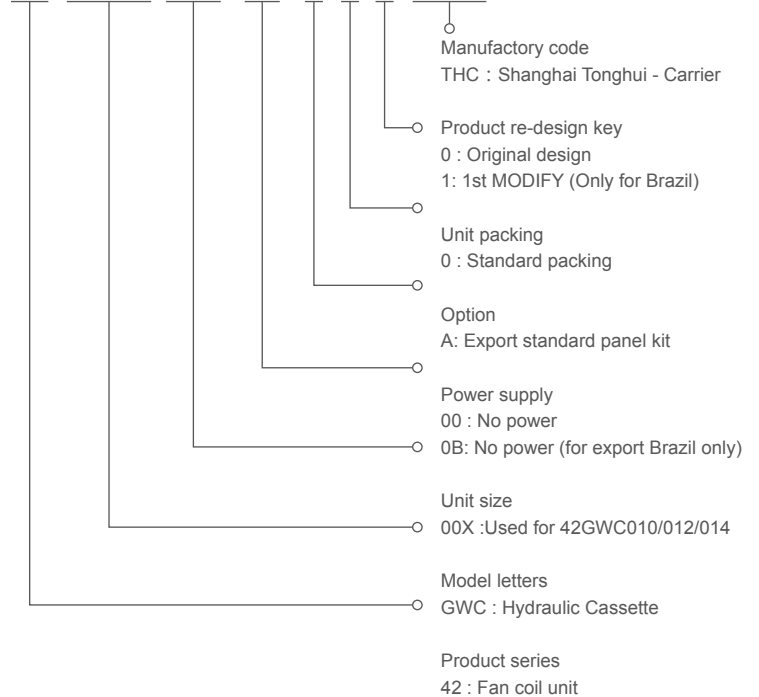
Manufactory code
THC：Shanghai Tonghui - Carrier

Product re-design key
0 : Original design
1: 1st MODIFY (Only for Brazil)

Unit packing
0 : Standard packing

Option
A: Export standard panel kit

Power supply
00 : No power
0B: No power (for export Brazil only)

Unit size
00X :Used for 42GWC010/012/014

Model letters
GWC : Hydraulic Cassette

Product series
42 : Fan coil unit